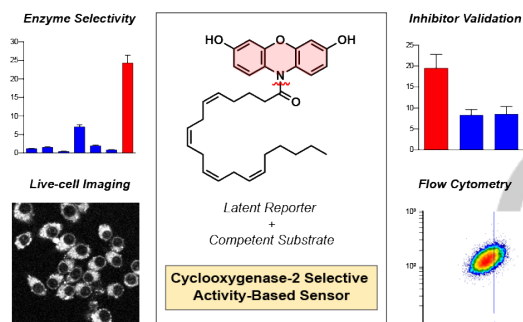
Enzyme Selectivity

30
25
20
15
10
5
0

Live-cell Imaging

HO O OH
N
O

Latent Reporter
+
Competent Substrate

Cyclooxygenase-2 Selective Activity-Based Sensor

Inhibitor Validation

25
20
15
10
5
0

Flow Cytometry

$10^3$
$10^2$